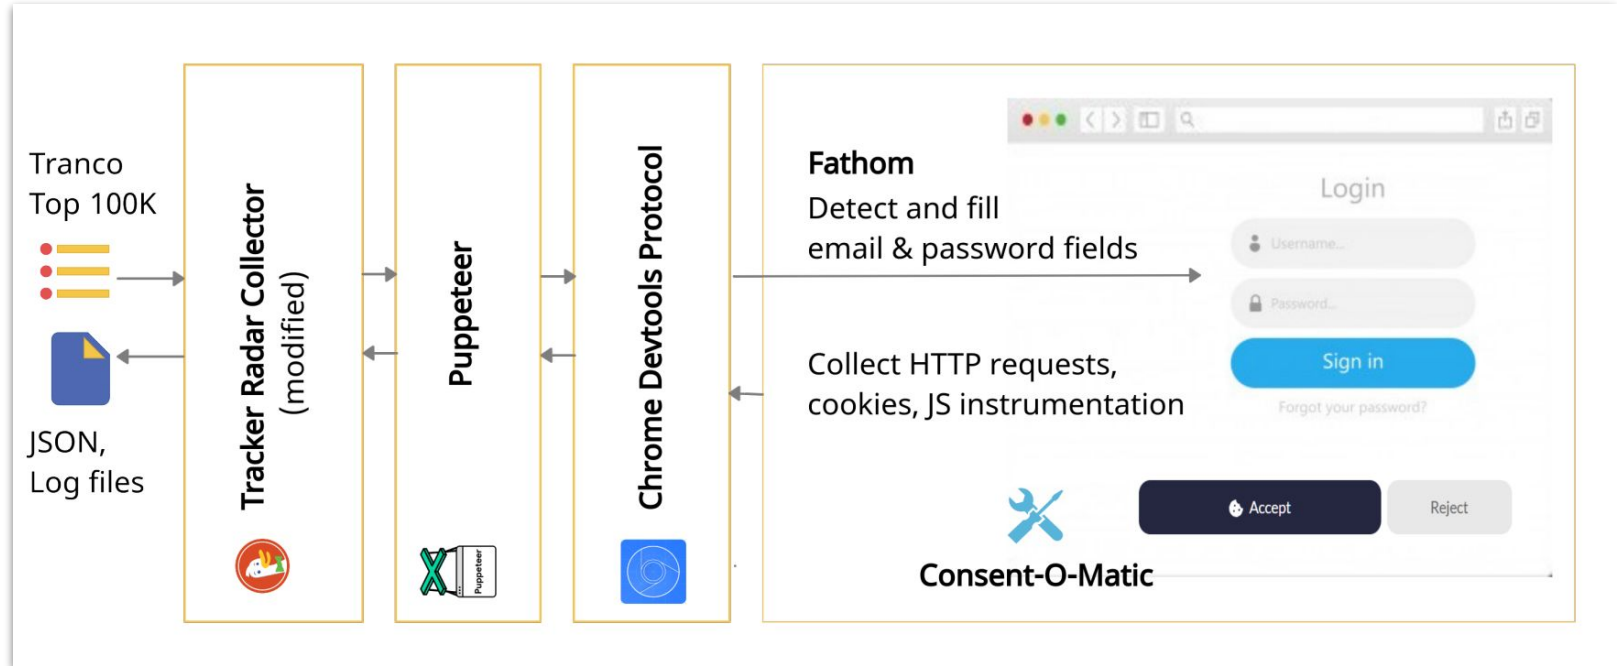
Tranco
Top 100K

JSON,
Log files

Tracker Radar Collector
(modified)

Puppeteer

Puppeteer

Chrome Devtools Protocol

Fathom
Detect and fill
email & password fields

Collect HTTP requests,
cookies, JS instrumentation

Login

Username...

Password...

Sign in

Forgot your password?

Accept

Reject

Consent-O-Matic